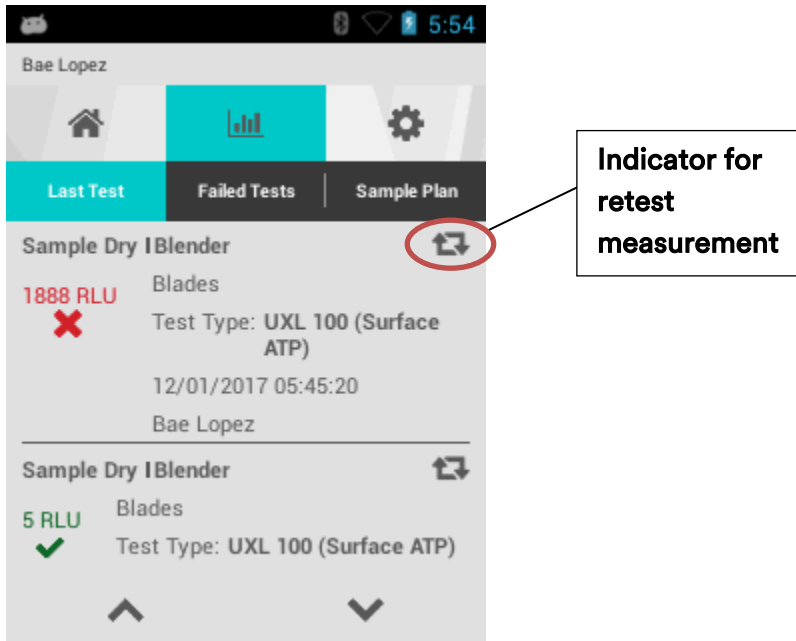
5:54

Bae Lopez

Last Test | Failed Tests | Sample Plan

Sample Dry I Blender

1888 RLU

Blades

Test Type: UXL 100 (Surface ATP)

12/01/2017 05:45:20

Bae Lopez

Sample Dry I Blender

5 RLU

Blades

Test Type: UXL 100 (Surface ATP)

Indicator for retest measurement